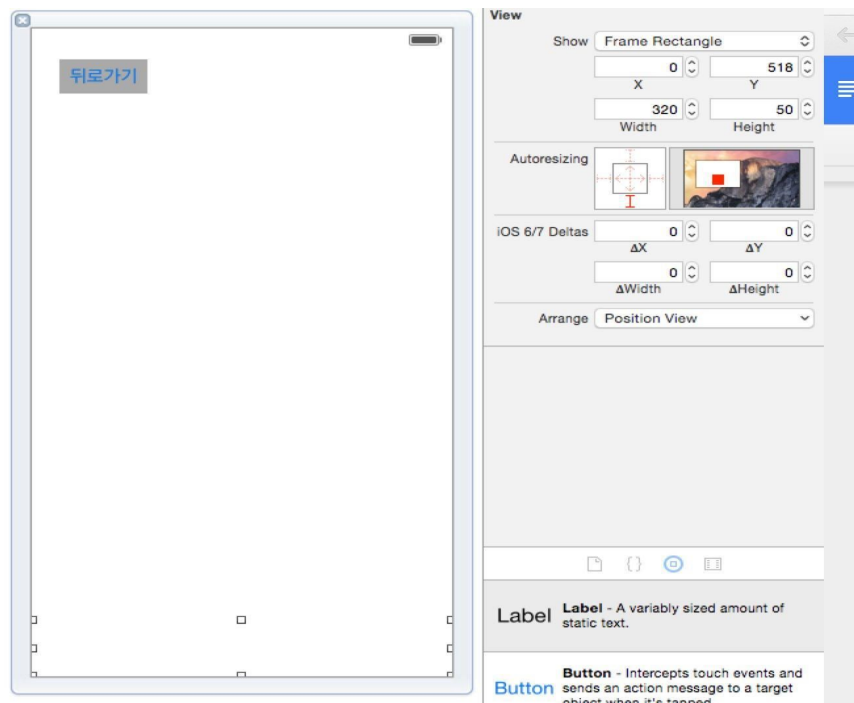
뒤로가기

View

Show Frame Rectangle

0 X
518 Y
320 Width
50 Height

Autoresizing

iOS 6/7 Deltas
0 ΔX
0 ΔY
0 ΔWidth
0 ΔHeight

Arrange Position View

Label **Label** - A variably sized amount of static text.

Button **Button** - Intercepts touch events and sends an action message to a target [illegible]